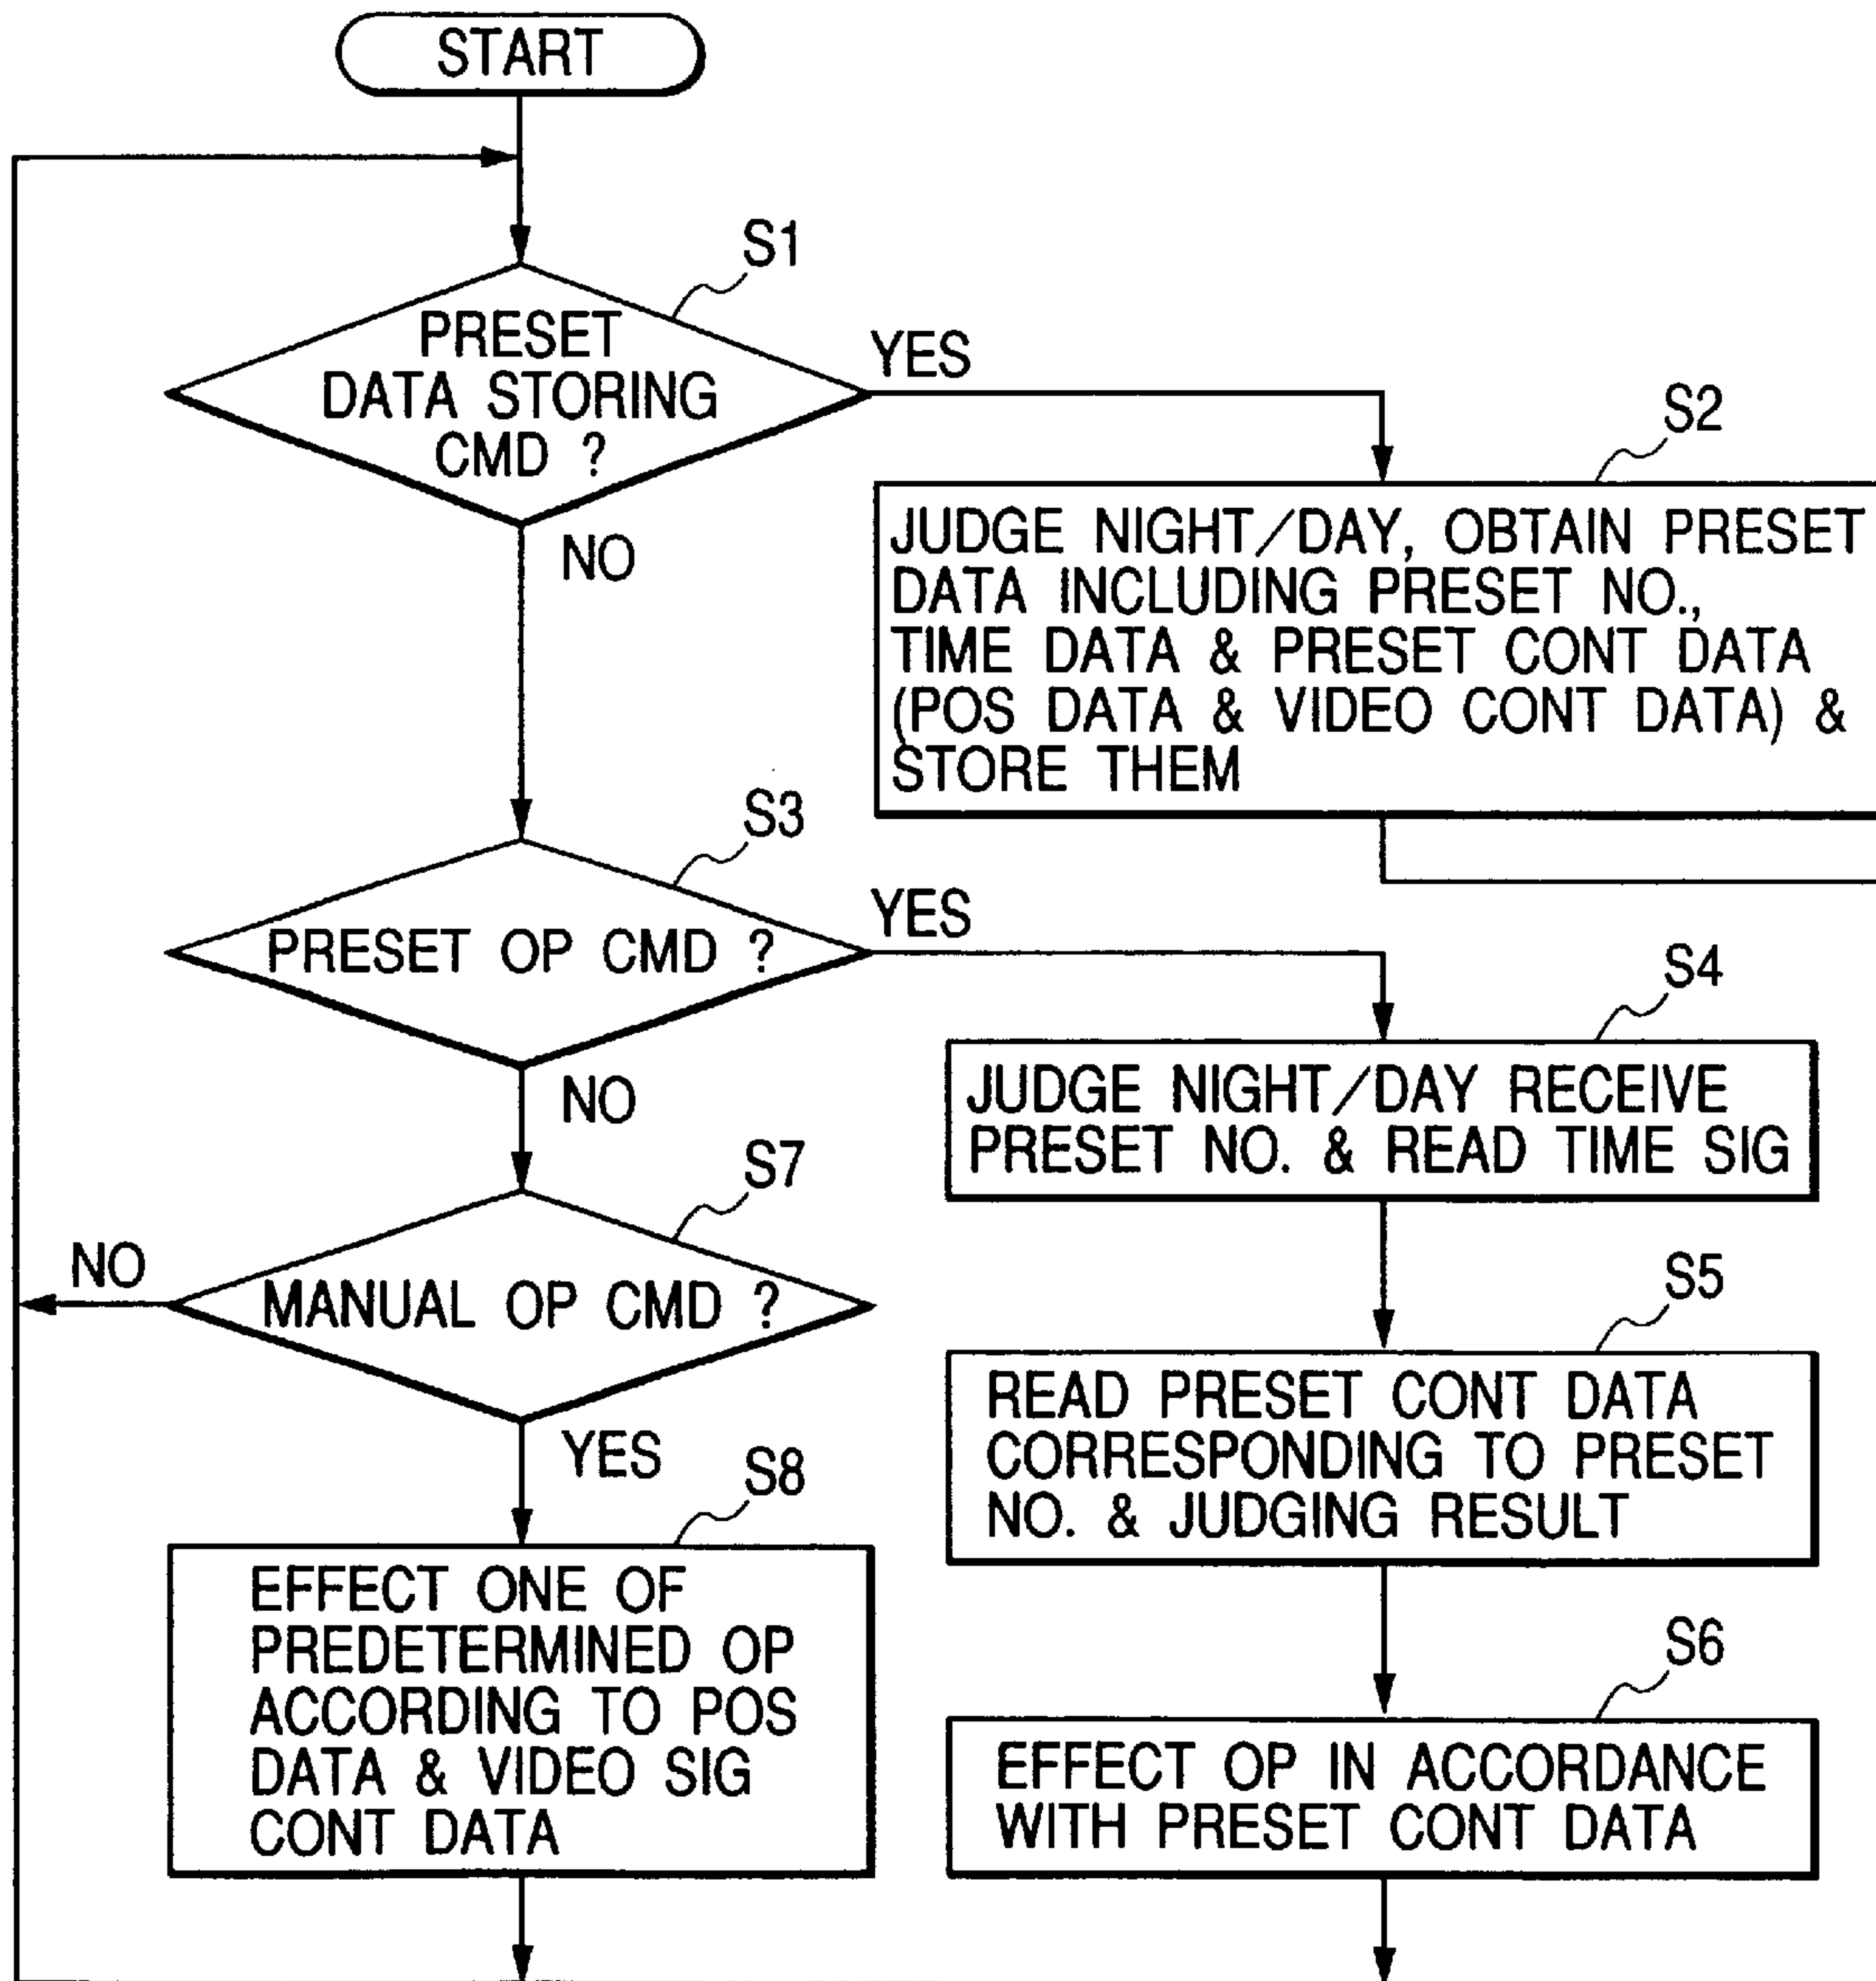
START

S1

PRESET DATA STORING CMD ?

YES

NO

S2

JUDGE NIGHT/DAY, OBTAIN PRESET DATA INCLUDING PRESET NO., TIME DATA & PRESET CONT DATA (POS DATA & VIDEO CONT DATA) & STORE THEM

S3

PRESET OP CMD ?

YES

NO

S4

JUDGE NIGHT/DAY RECEIVE PRESET NO. & READ TIME SIG

S7

NO

MANUAL OP CMD ?

S5

READ PRESET CONT DATA CORRESPONDING TO PRESET NO. & JUDGING RESULT

YES

S8

EFFECT ONE OF PREDETERMINED OP ACCORDING TO POS DATA & VIDEO SIG CONT DATA

S6

EFFECT OP IN ACCORDANCE WITH PRESET CONT DATA